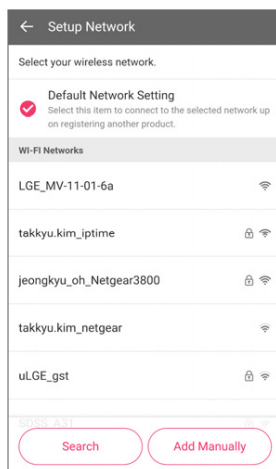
← Setup Network

Select your wireless network.

Default Network Setting
Select this item to connect to the selected network up on registering another product.

WI-FI Networks

LGE_MV-11-01-6a

takkyu.kim_iptime

jeongkyu_oh_Netgear3800

takkyu.kim_netgear

uLGE_gst

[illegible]

Search

Add Manually